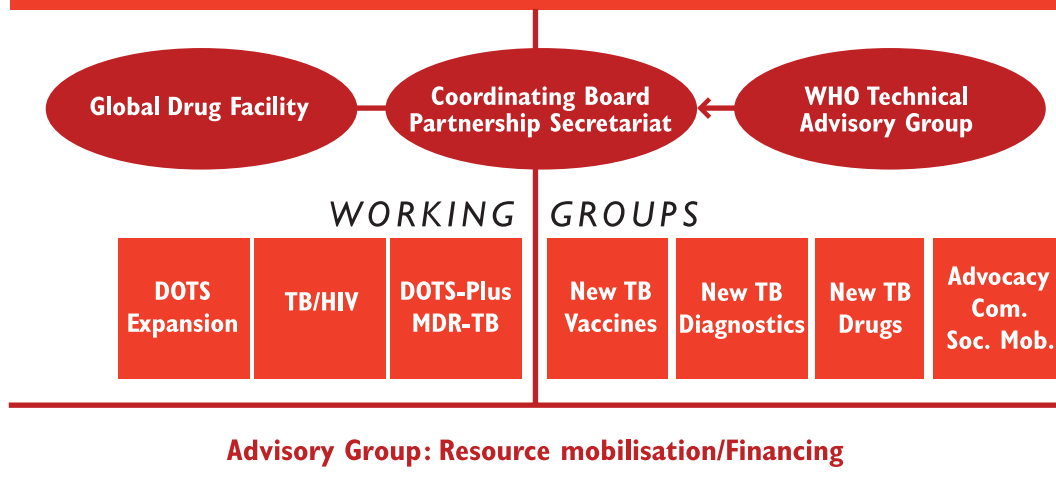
Global Drug Facility

Coordinating Board
Partnership Secretariat

WHO Technical
Advisory Group

WORKING GROUPS

DOTS
Expansion

TB/HIV

DOTS-Plus
MDR-TB

New TB
Vaccines

New TB
Diagnostics

New TB
Drugs

Advocacy
Com.
Soc. Mob.

Advisory Group: Resource mobilisation/Financing